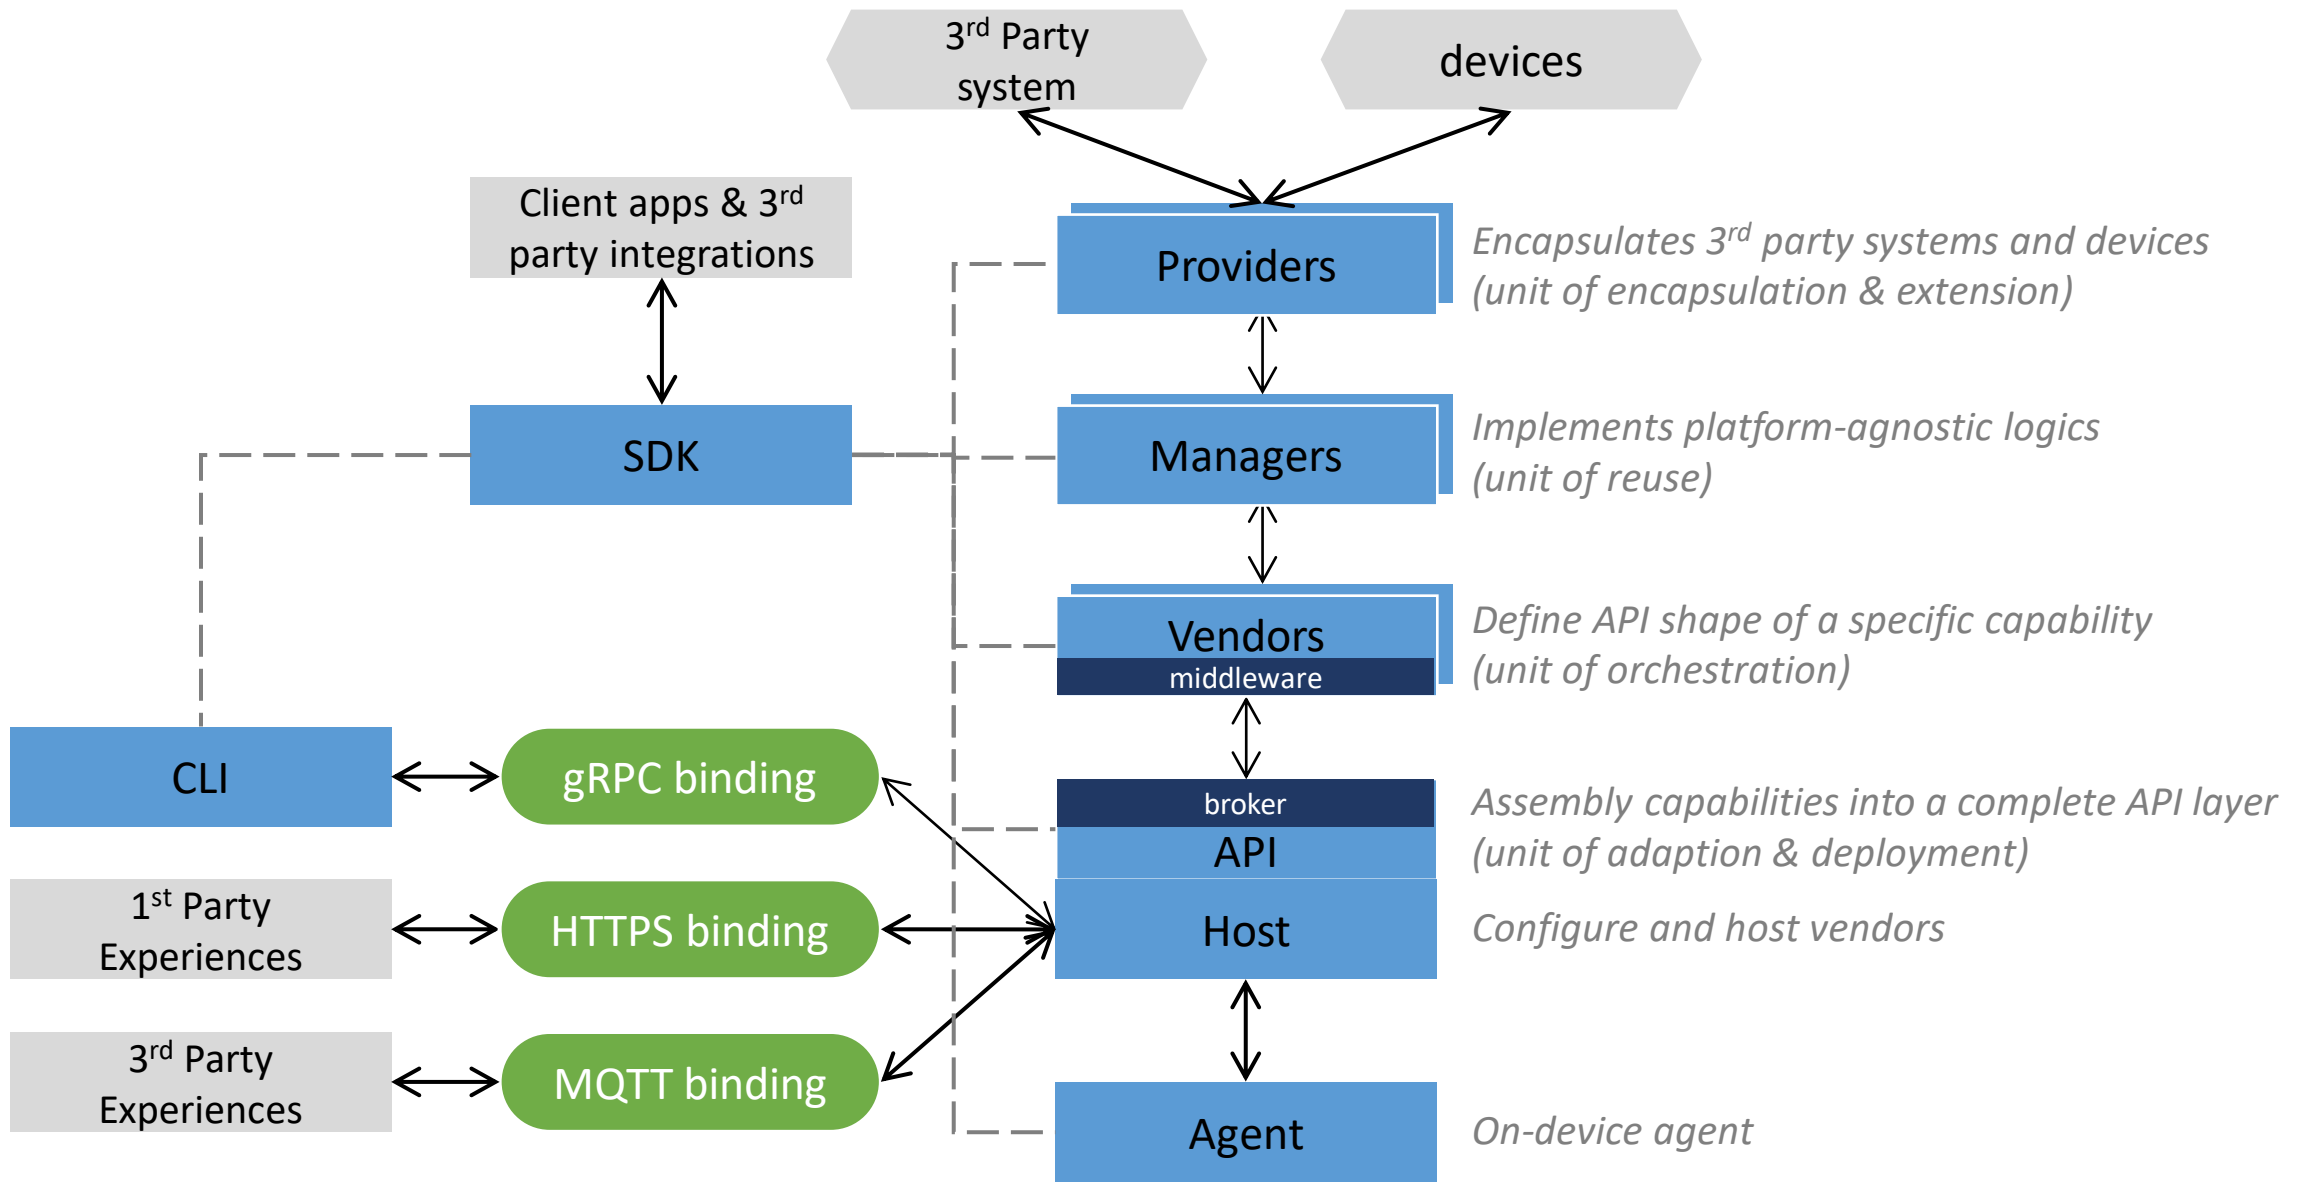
3$^{rd}$ Party system

devices

Client apps & 3$^{rd}$ party integrations

Providers

Encapsulates 3$^{rd}$ party systems and devices (unit of encapsulation & extension)

SDK

Managers

Implements platform-agnostic logics (unit of reuse)

Vendors

middleware

Define API shape of a specific capability (unit of orchestration)

CLI

gRPC binding

broker

API

Assembly capabilities into a complete API layer (unit of adaption & deployment)

1$^{st}$ Party Experiences

HTTPS binding

Host

Configure and host vendors

3$^{rd}$ Party Experiences

MQTT binding

Agent

On-device agent